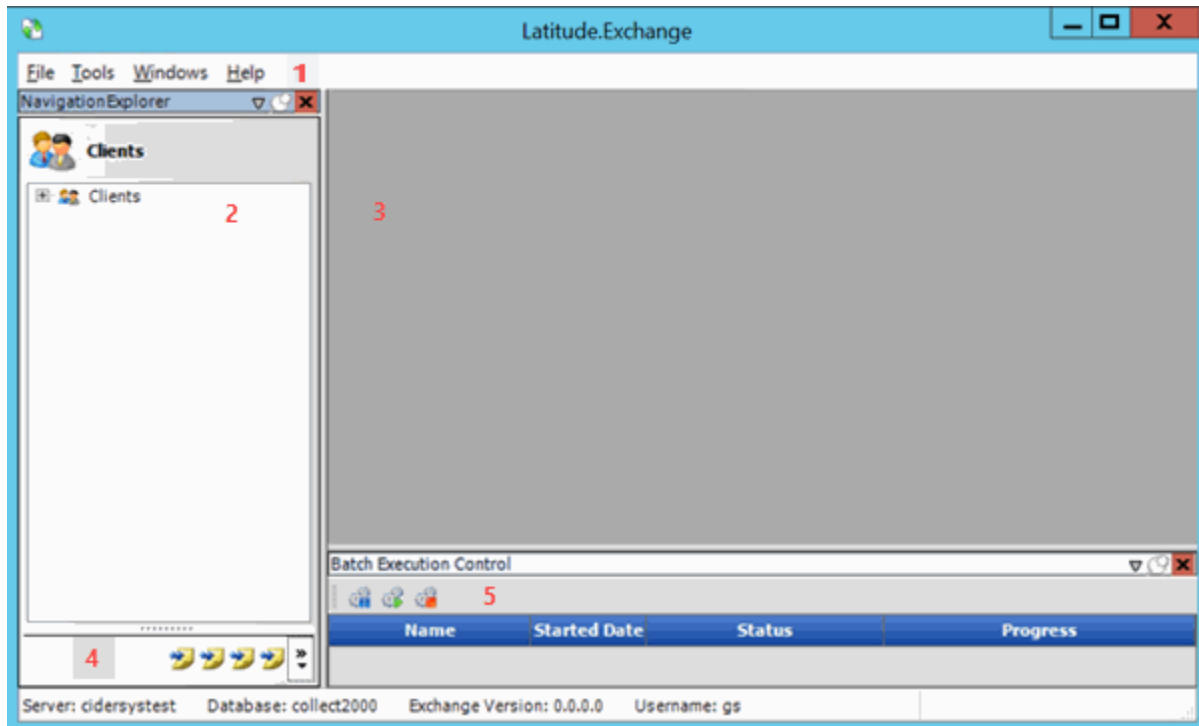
Latitude.Exchange

File Tools Windows Help 1

Navigation Explorer

Clients

Clients 2

3

Batch Execution Control

5

| Name | Started Date | Status | Progress |
|---|---|---|---|

4

Server: cidersystest Database: collect2000 Exchange Version: 0.0.0.0 Username: gs